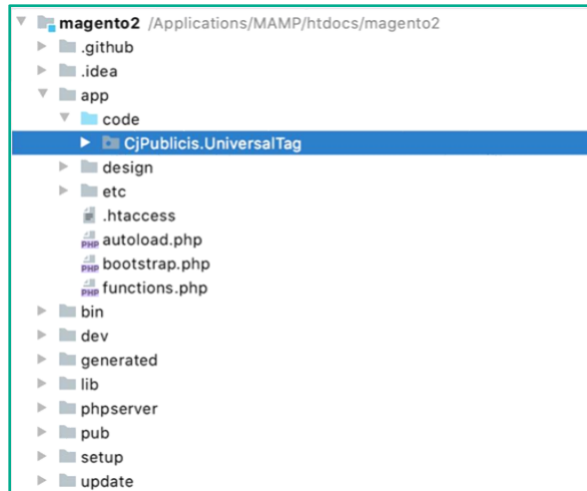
magento2 /Applications/MAMP/htdocs/magento2
.github
.idea
app
code
CjPublicis.UniversalTag
design
etc
.htaccess
PHP autoload.php
PHP bootstrap.php
PHP functions.php
bin
dev
generated
lib
phpserver
pub
setup
update